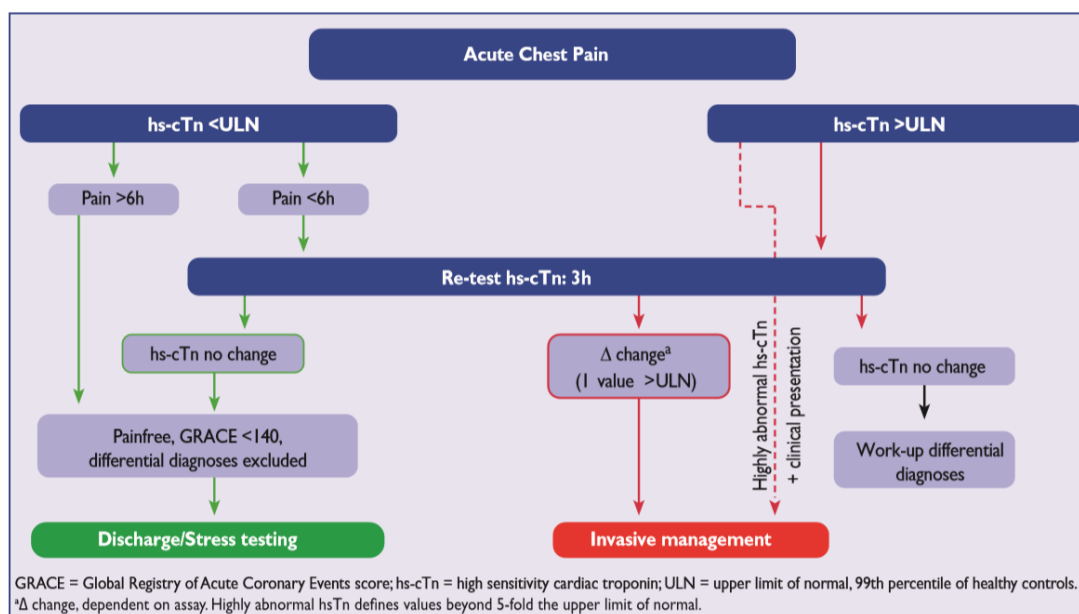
Acute Chest Pain

hs-cTn <ULN

hs-cTn >ULN

Pain >6h

Pain <6h

Re-test hs-cTn: 3h

hs-cTn no change

$\Delta$ change$^a$ (1 value >ULN)

Highly abnormal hs-cTn + clinical presentation

hs-cTn no change

Painfree, GRACE <140, differential diagnoses excluded

Work-up differential diagnoses

Discharge/Stress testing

Invasive management

GRACE = Global Registry of Acute Coronary Events score; hs-cTn = high sensitivity cardiac troponin; ULN = upper limit of normal, 99th percentile of healthy controls.
$^a\Delta$ change, dependent on assay. Highly abnormal hsTn defines values beyond 5-fold the upper limit of normal.